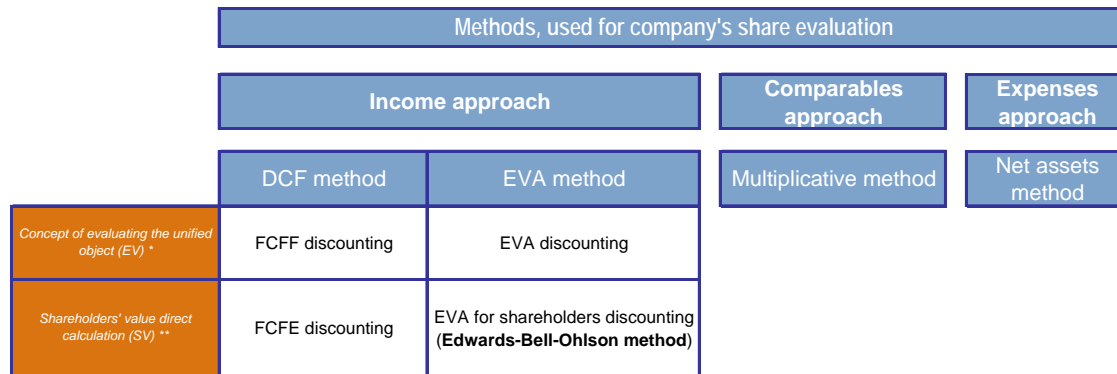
Methods, used for company's share evaluation

Income approach

Comparables approach

Expenses approach

|  | DCF method | EVA method |
|---|---|---|
| Concept of evaluating the unified object (EV) * | FCFF discounting | EVA discounting |
| Shareholders' value direct calculation (SV) ** | FCFE discounting | EVA for shareholders discounting (**Edwards-Bell-Ohlson method**) |

Multiplicative method

Net assets method